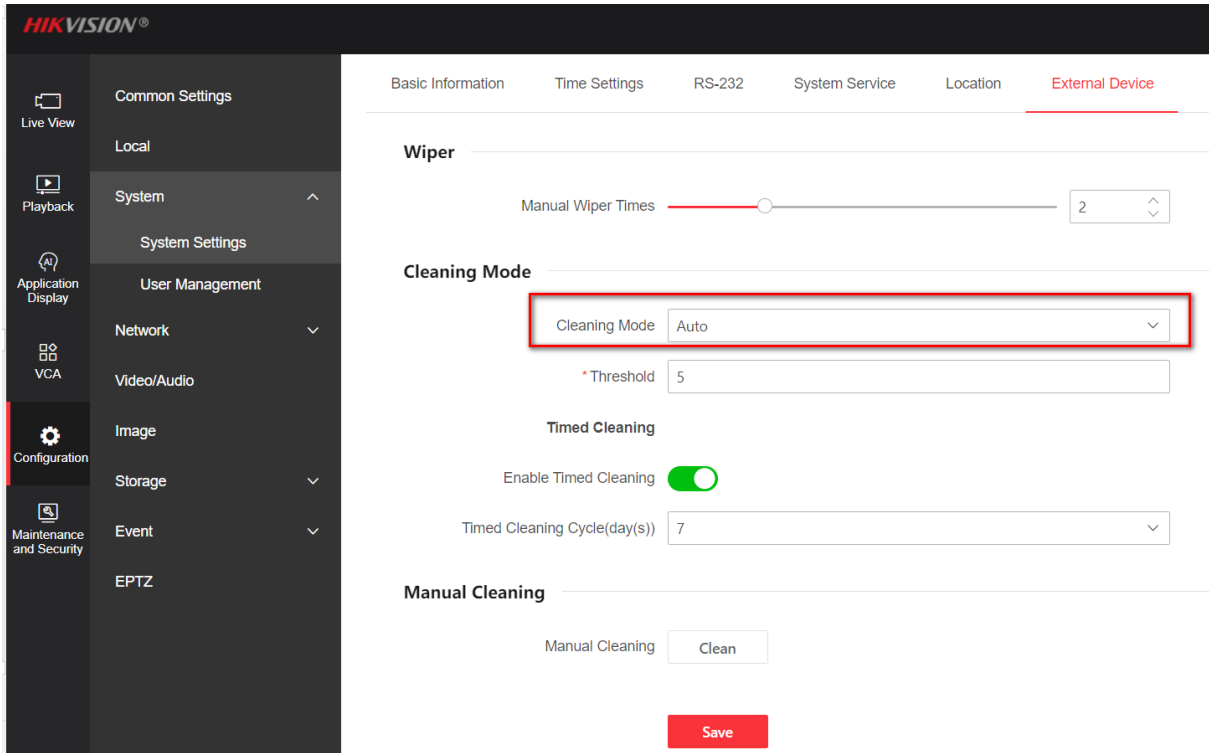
HIKVISION®

Live View
Playback
Application Display
VCA
Configuration
Maintenance and Security

Common Settings
Local
System
System Settings
User Management
Network
Video/Audio
Image
Storage
Event
EPTZ

Basic Information | Time Settings | RS-232 | System Service | Location | External Device

Wiper

Manual Wiper Times 2

Cleaning Mode

Cleaning Mode Auto

* Threshold 5

Timed Cleaning

Enable Timed Cleaning

Timed Cleaning Cycle(day(s)) 7

Manual Cleaning

Manual Cleaning Clean

Save